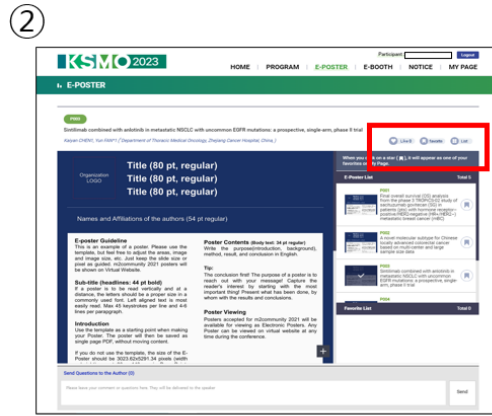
②

KSMO 2023

Participant Logout

HOME | PROGRAM | E-POSTER | E-BOOTH | NOTICE | MY PAGE

E-POSTER

P001

Sintilimab combined with anlotinib in metastatic NSCLC with uncommon EGFR mutations: a prospective, single-arm, phase II trial

Like(0) Favorite List

When you click on a star, it will appear as one of your favorites on My Page.

E-Poster List Total 5

Organization LOGO

Title (80 pt, regular)
Title (80 pt, regular)
Title (80 pt, regular)

Names and Affiliations of the authors (54 pt regular)

E-poster Guideline
This is an example of a poster. Please use the template, but feel free to adjust the areas, image and image size, etc. Just keep the slide size or pixel as guided. m2community 2021 posters will be shown on Virtual Website.

Sub-title (headlines: 44 pt bold)
If a poster is to be read vertically and at a distance, the letters should be a proper size in a commonly used font. Left aligned text is most easily read. Max 45 keystrokes per line and 4-8 lines per paragraph.

Introduction
Use the template as a starting point when making your Poster. The poster will then be saved as single page PDF, without moving content.

If you do not use the template, the size of the E-Poster should be 3023.62x5291.34 pixels

Poster Contents (Body text: 34 pt regular)
Write the purpose(introduction, background), method, result, and conclusion in English.

Tip:
The conclusion first! The purpose of a poster is to reach out with your message! Capture the reader's interest by starting with the most important thing! Present what has been done, by whom with the results and conclusions.

Poster Viewing
Posters accepted for m2community 2021 will be available for viewing as Electronic Posters. Any Poster can be viewed on virtual website at any time during the conference.

Favorite List Total 0

Send Questions to the Author (0)

Please leave your comment or questions here. They will be delivered to the speaker.

Send